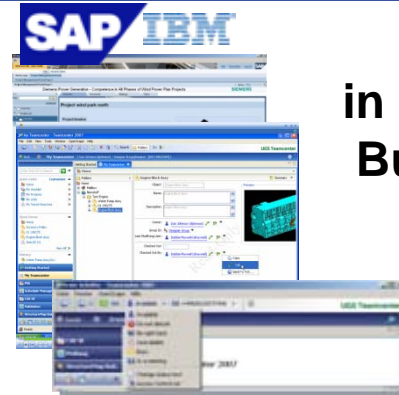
SAP IBM

in

Bu

Siemens Power Generation - Competence in All Phases of Wind Power Plant Projects

SIEMENS

Project wind park north

Teamcenter

UGS Teamcenter

Getting Started

Teamcenter

UGS Teamcenter